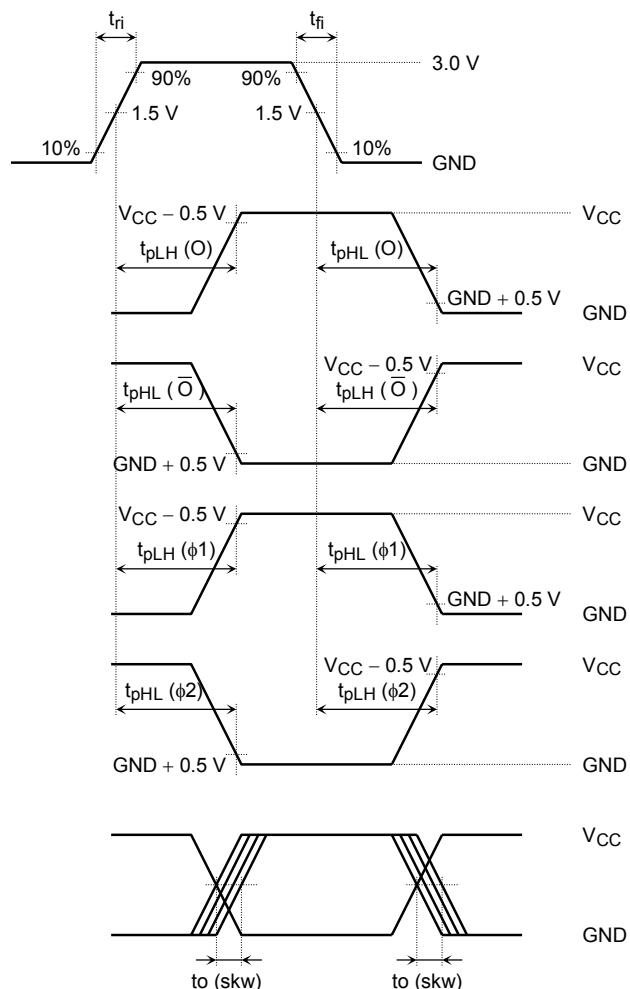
$t_{ri}$

$t_{fi}$

90%

90%

3.0 V

1.5 V

1.5 V

10%

10%

GND

$V_{CC}$ – 0.5 V

$V_{CC}$

$t_{pLH}$ (O)

$t_{pHL}$ (O)

GND + 0.5 V

GND

$V_{CC}$ – 0.5 V

$V_{CC}$

$t_{pHL}$ ($\overline{O}$)

$t_{pLH}$ ($\overline{O}$)

GND + 0.5 V

GND

$V_{CC}$ – 0.5 V

$V_{CC}$

$t_{pLH}$ ($\phi$1)

$t_{pHL}$ ($\phi$1)

GND + 0.5 V

GND

$V_{CC}$ – 0.5 V

$V_{CC}$

$t_{pHL}$ ($\phi$2)

$t_{pLH}$ ($\phi$2)

GND + 0.5 V

GND

$V_{CC}$

GND

to (skw)

to (skw)